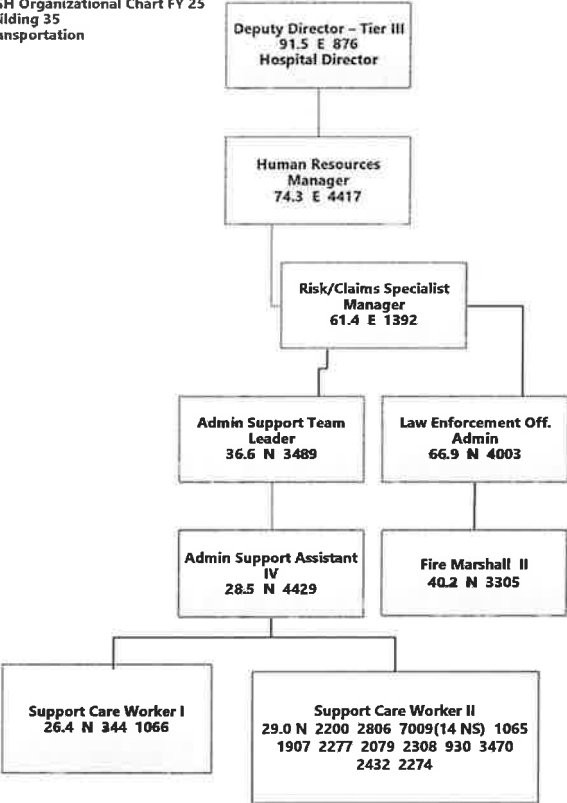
SH Organizational Chart FY 25
ilding 35
ansportation

Deputy Director – Tier III
91.5 E 876
Hospital Director

Human Resources Manager
74.3 E 4417

Risk/Claims Specialist Manager
61.4 E 1392

Admin Support Team Leader
36.6 N 3489

Law Enforcement Off. Admin
66.9 N 4003

Admin Support Assistant IV
28.5 N 4429

Fire Marshall II
40.2 N 3305

Support Care Worker I
26.4 N 344 1066

Support Care Worker II
29.0 N 2200 2806 7009(14 NS) 1065 1907 2277 2079 2308 930 3470 2432 2274